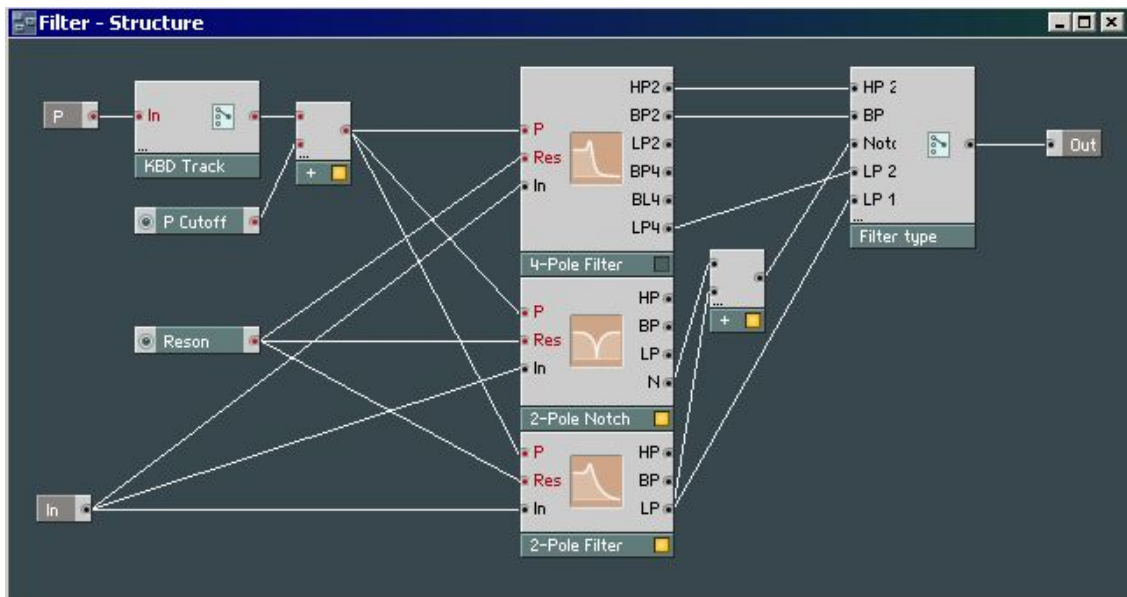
Filter - Structure

P

In

...

KBD Track

...

+

P Cutoff

P

Res

In

HP2

BP2

LP2

BP4

BL4

LP4

4-Pole Filter

HP 2

BP

Notc

LP 2

LP 1

...

Filter type

Out

...

+

Reson

P

Res

In

HP

BP

LP

N

2-Pole Notch

In

P

Res

In

HP

BP

LP

2-Pole Filter